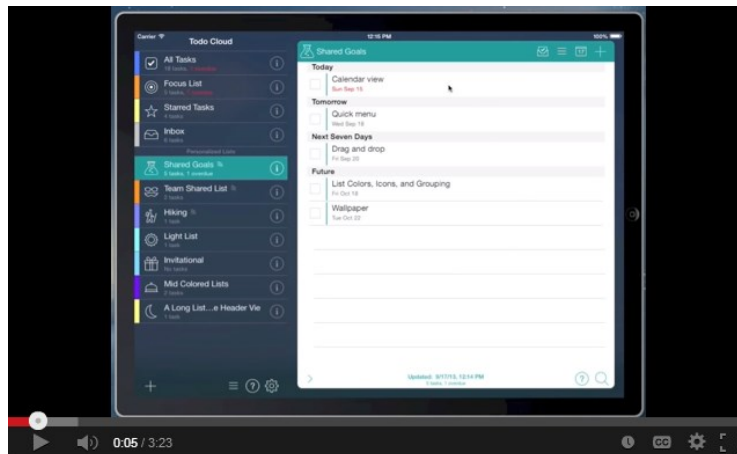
Carrier
12:15 PM
100%
Todo Cloud
All Tasks
18 tasks, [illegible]
Focus List
5 tasks, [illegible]
Starred Tasks
4 tasks
Inbox
6 tasks
Personalized Lists
Shared Goals
5 tasks, 1 overdue
Team Shared List
2 tasks
Hiking
1 task
Light List
1 task
Invitational
No tasks
Mid Colored Lists
3 tasks
A Long List...e Header Vie
1 task

Shared Goals
Today
Calendar view
Sun Sep 15
Tomorrow
Quick menu
Wed Sep 18
Next Seven Days
Drag and drop
Fri Sep 20
Future
List Colors, Icons, and Grouping
Fri Oct 18
Wallpaper
Tue Oct 22
Updated: 9/17/13, 12:14 PM
5 tasks, 1 overdue

0:05 / 3:23